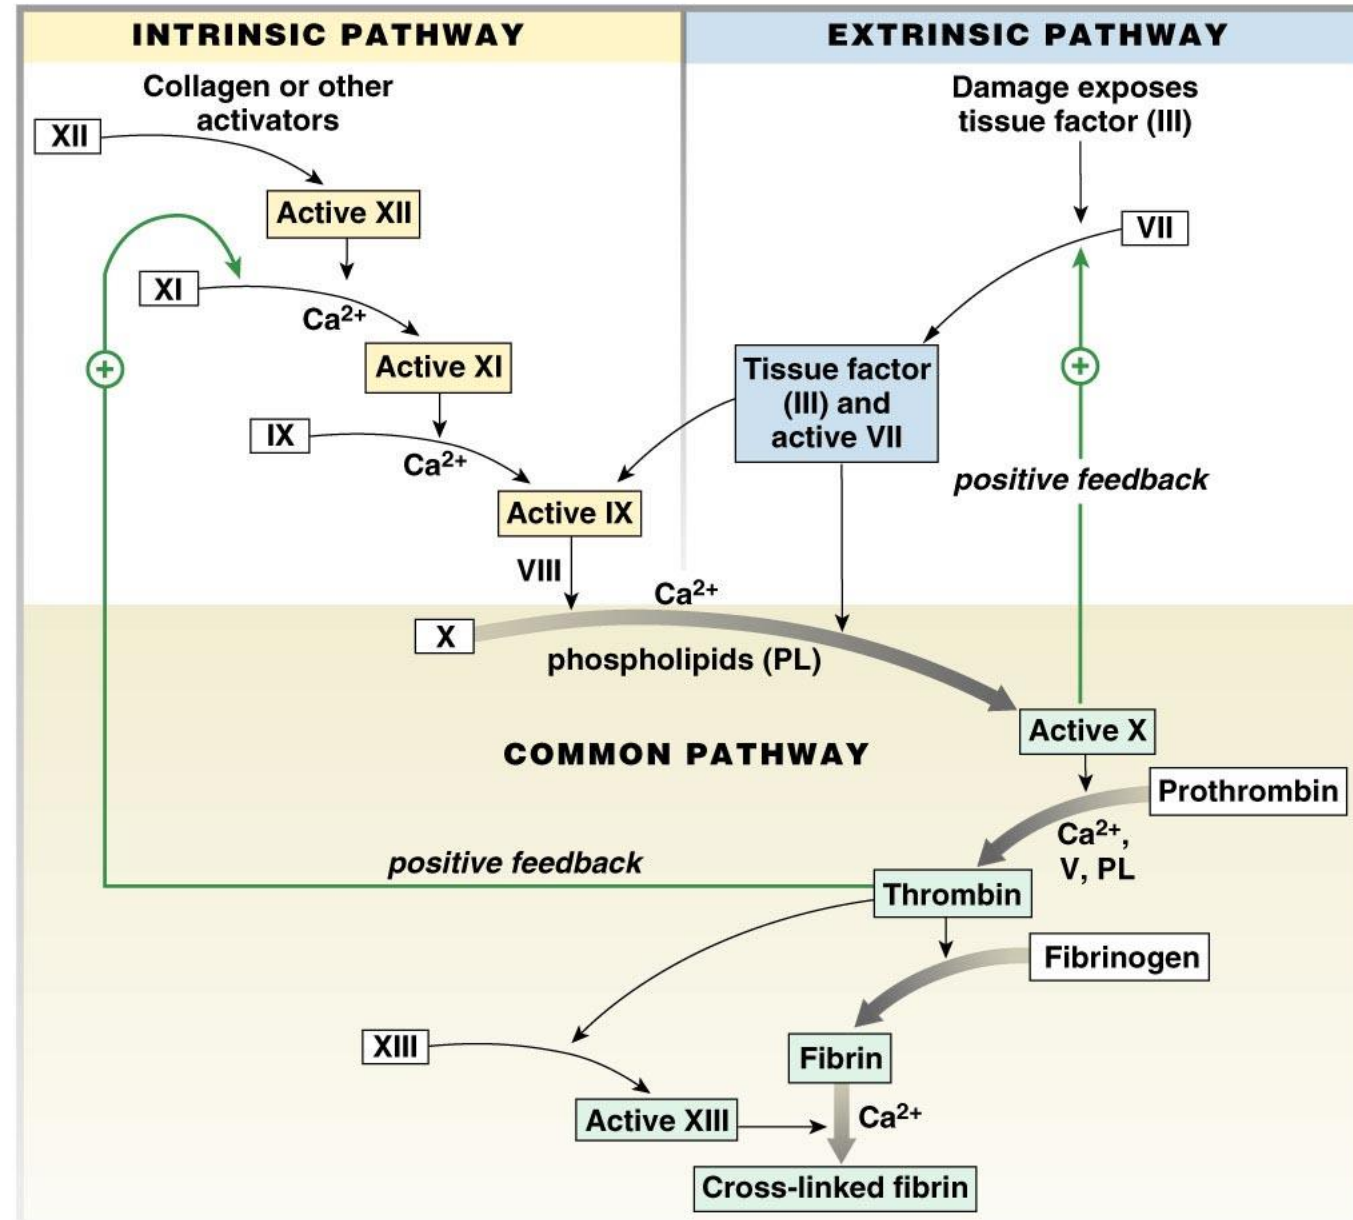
INTRINSIC PATHWAY

EXTRINSIC PATHWAY

Collagen or other activators

XII

Active XII

XI

$Ca^{2+}$

Active XI

IX

$Ca^{2+}$

Active IX

VIII

Damage exposes tissue factor (III)

VII

Tissue factor (III) and active VII

+

+

positive feedback

$Ca^{2+}$

X

phospholipids (PL)

Active X

COMMON PATHWAY

Prothrombin

$Ca^{2+}$, V, PL

positive feedback

Thrombin

Fibrinogen

XIII

Fibrin

Active XIII

$Ca^{2+}$

Cross-linked fibrin